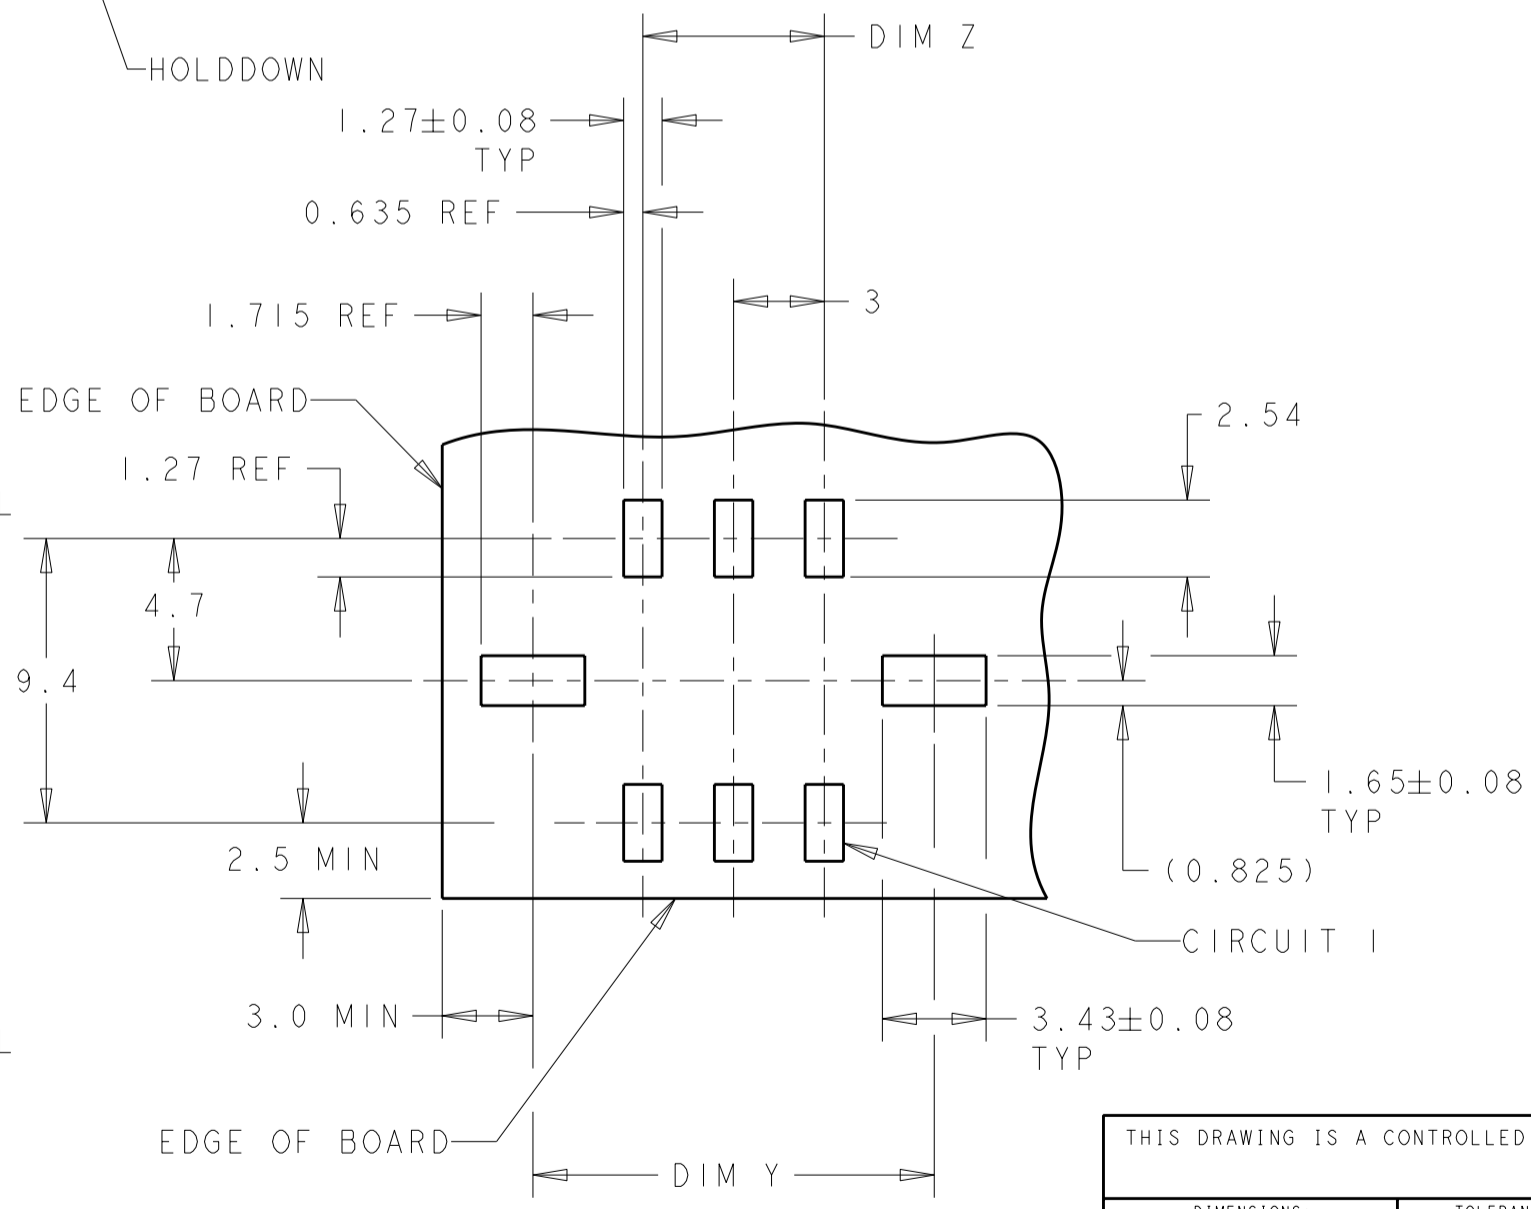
HOLDDOWN

DIM Z

$1.27\pm0.08$ TYP

0.635 REF

1.715 REF

3

EDGE OF BOARD

2.54

1.27 REF

4.7

9.4

$1.65\pm0.08$ TYP

(0.825)

2.5 MIN

CIRCUIT 1

3.0 MIN

$3.43\pm0.08$ TYP

EDGE OF BOARD

DIM Y

THIS DRAWING IS A CONTROLLED

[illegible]